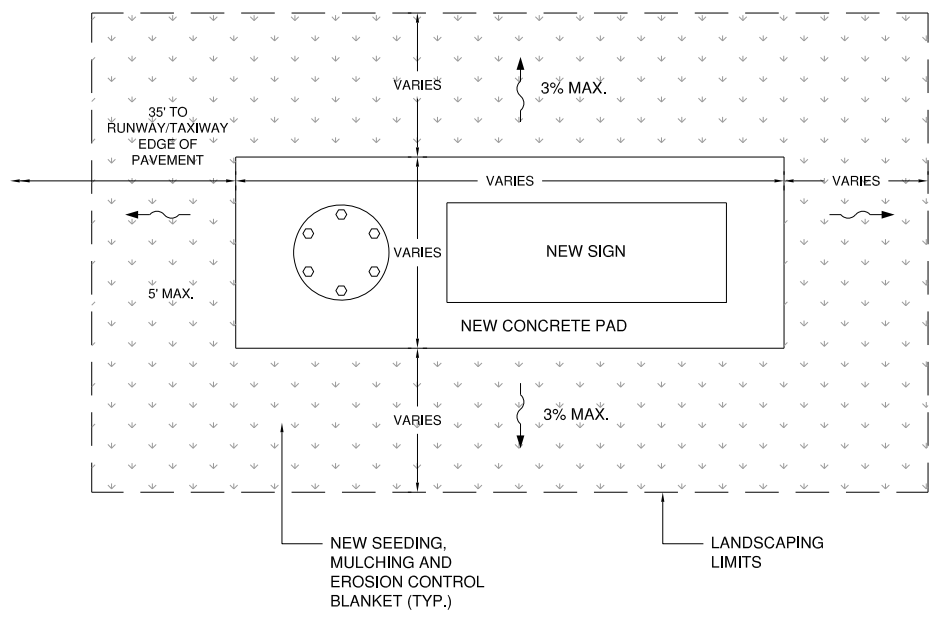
VARIES

3% MAX.

35' TO RUNWAY/TAXIWAY EDGE OF PAVEMENT

VARIES

VARIES

VARIES

NEW SIGN

5' MAX.

NEW CONCRETE PAD

VARIES

3% MAX.

NEW SEEDING, MULCHING AND EROSION CONTROL BLANKET (TYP.)

LANDSCAPING LIMITS